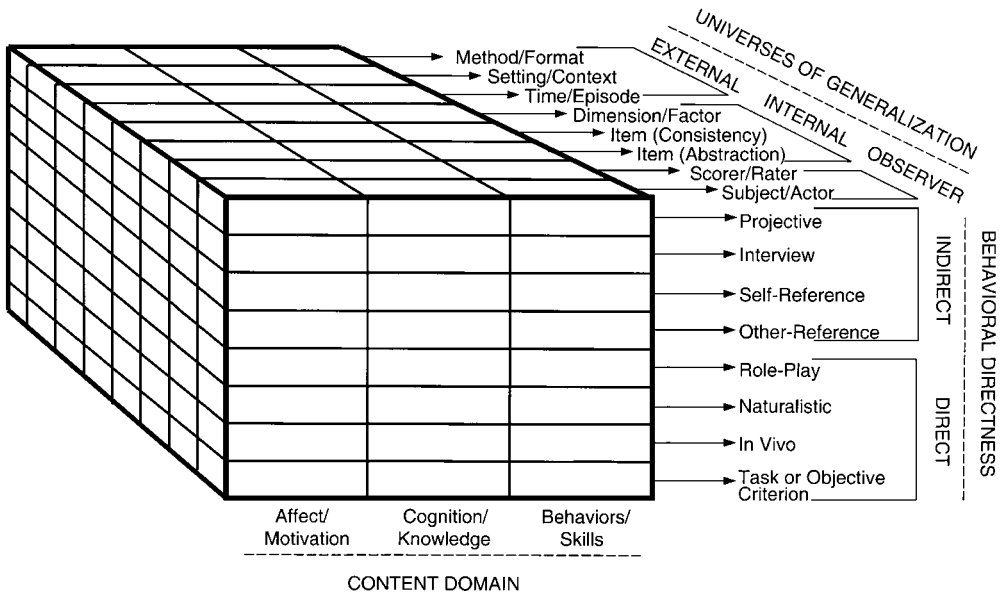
UNIVERSES OF GENERALIZATION

EXTERNAL

INTERNAL

OBSERVER

Method/Format
Setting/Context
Time/Episode
Dimension/Factor
Item (Consistency)
Item (Abstraction)
Scorer/Rater
Subject/Actor

Projective
Interview
Self-Reference
Other-Reference

INDIRECT

Role-Play
Naturalistic
In Vivo
Task or Objective Criterion

DIRECT

BEHAVIORAL DIRECTNESS

Affect/ Motivation

Cognition/ Knowledge

Behaviors/ Skills

CONTENT DOMAIN